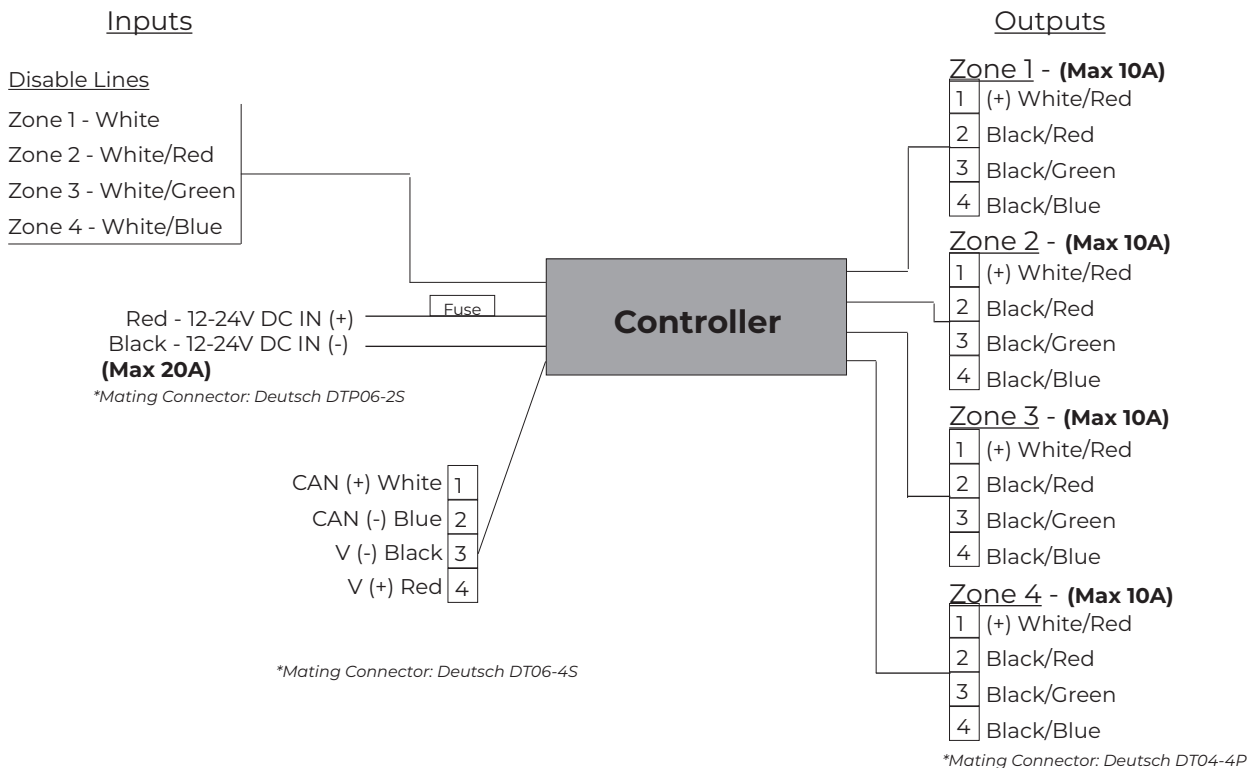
Inputs

Disable Lines
Zone 1 - White
Zone 2 - White/Red
Zone 3 - White/Green
Zone 4 - White/Blue

Fuse
Red - 12-24V DC IN (+)
Black - 12-24V DC IN (-)
**(Max 20A)**
*Mating Connector: Deutsch DTP06-2S*

Controller

CAN (+) White 1
CAN (-) Blue 2
V (-) Black 3
V (+) Red 4

*Mating Connector: Deutsch DT06-4S*

Outputs

Zone 1 - **(Max 10A)**
1 (+) White/Red
2 Black/Red
3 Black/Green
4 Black/Blue

Zone 2 - **(Max 10A)**
1 (+) White/Red
2 Black/Red
3 Black/Green
4 Black/Blue

Zone 3 - **(Max 10A)**
1 (+) White/Red
2 Black/Red
3 Black/Green
4 Black/Blue

Zone 4 - **(Max 10A)**
1 (+) White/Red
2 Black/Red
3 Black/Green
4 Black/Blue

*Mating Connector: Deutsch DT04-4P*